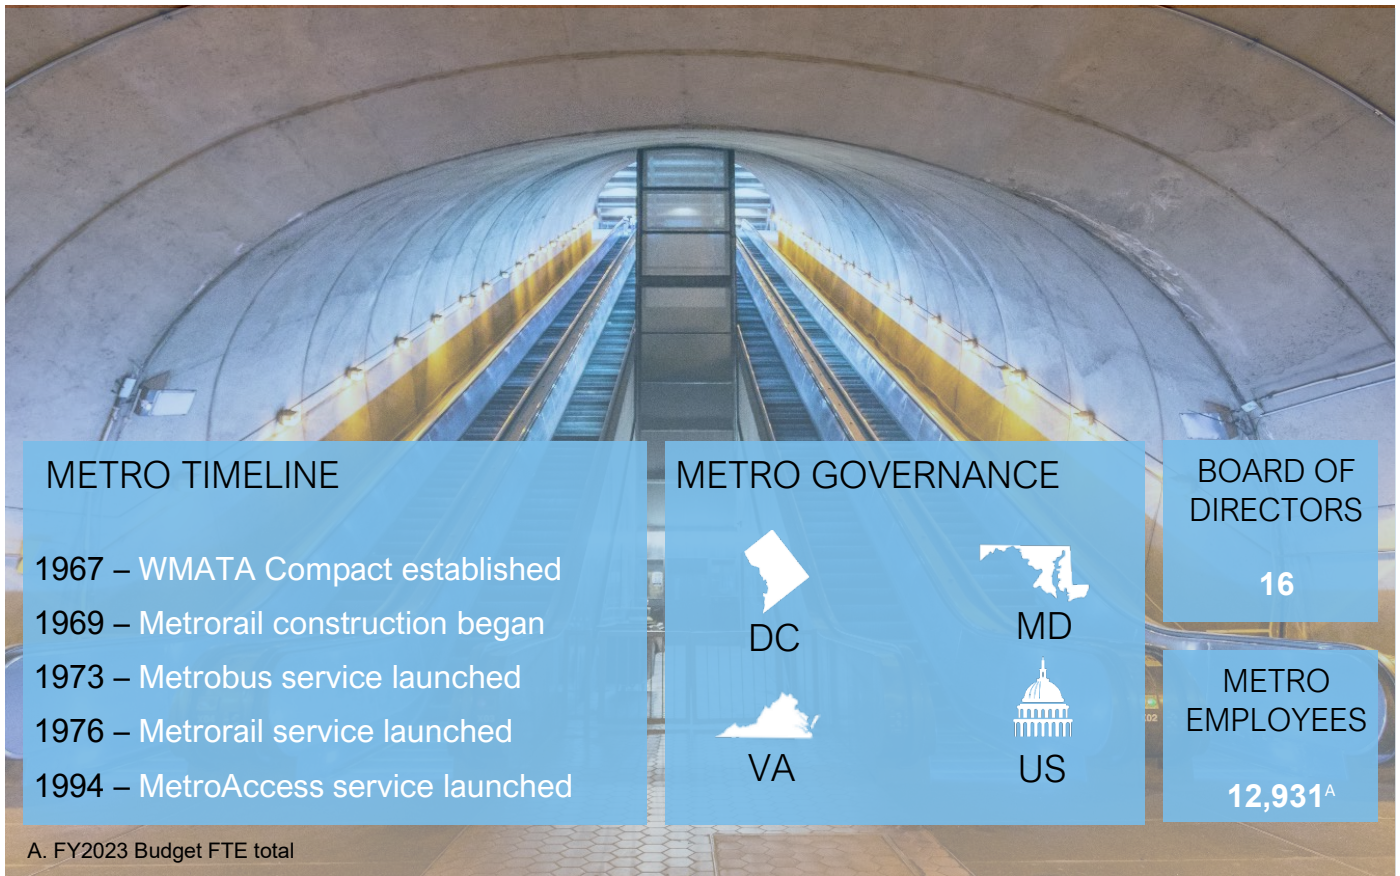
METRO TIMELINE

1967 – WMATA Compact established

1969 – Metrorail construction began

1973 – Metrobus service launched

1976 – Metrorail service launched

1994 – MetroAccess service launched

METRO GOVERNANCE

DC

MD

VA

US

BOARD OF DIRECTORS

16

METRO EMPLOYEES

12,931$^{A}$

A. FY2023 Budget FTE total